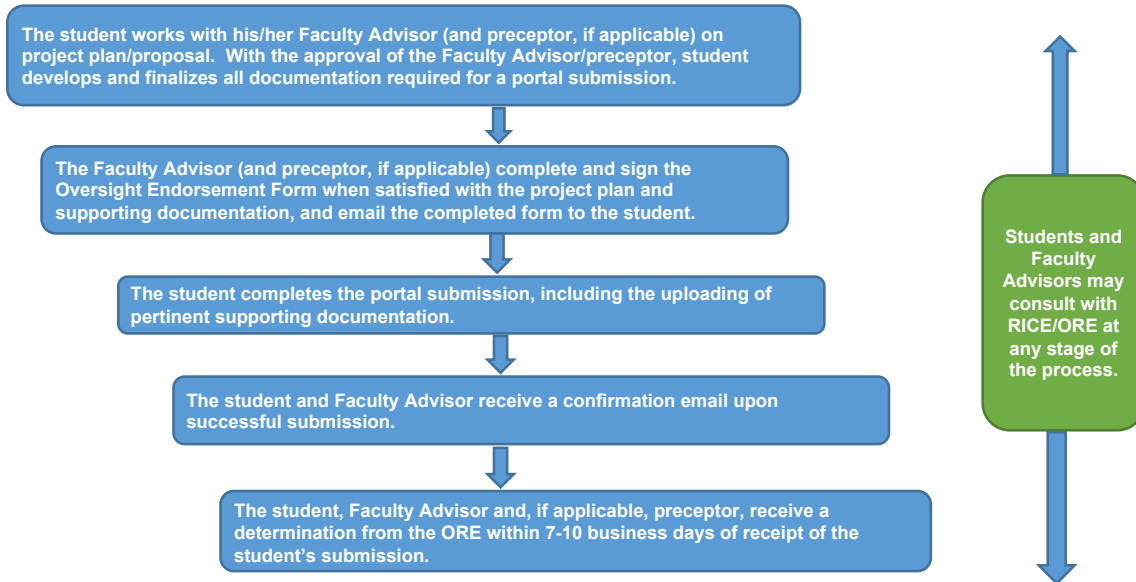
The student works with his/her Faculty Advisor (and preceptor, if applicable) on project plan/proposal. With the approval of the Faculty Advisor/preceptor, student develops and finalizes all documentation required for a portal submission.

The Faculty Advisor (and preceptor, if applicable) complete and sign the Oversight Endorsement Form when satisfied with the project plan and supporting documentation, and email the completed form to the student.

The student completes the portal submission, including the uploading of pertinent supporting documentation.

The student and Faculty Advisor receive a confirmation email upon successful submission.

The student, Faculty Advisor and, if applicable, preceptor, receive a determination from the ORE within 7-10 business days of receipt of the student's submission.

Students and Faculty Advisors may consult with RICE/ORE at any stage of the process.